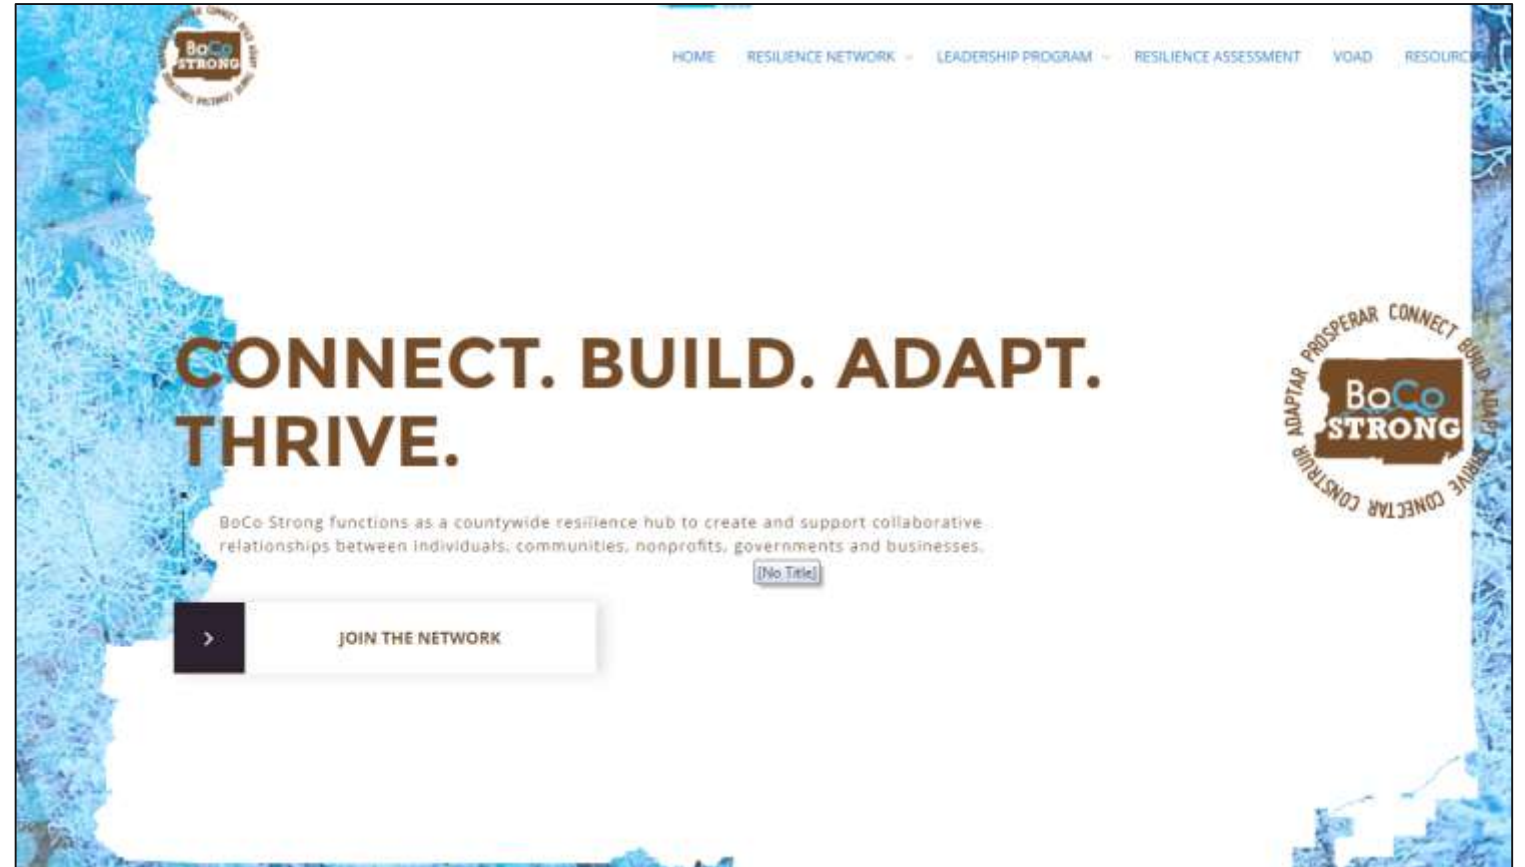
BoCo STRONG

HOME RESILIENCE NETWORK LEADERSHIP PROGRAM RESILIENCE ASSESSMENT VOAD RESOURC

CONNECT. BUILD. ADAPT. THRIVE.

BoCo Strong functions as a countywide resilience hub to create and support collaborative relationships between individuals, communities, nonprofits, governments and businesses.

[No Title]

JOIN THE NETWORK

PROSPERAR CONNECT BUILD ADAPT THRIVE CONECTAR CONSTRUIR ADAPTAR BoCo STRONG